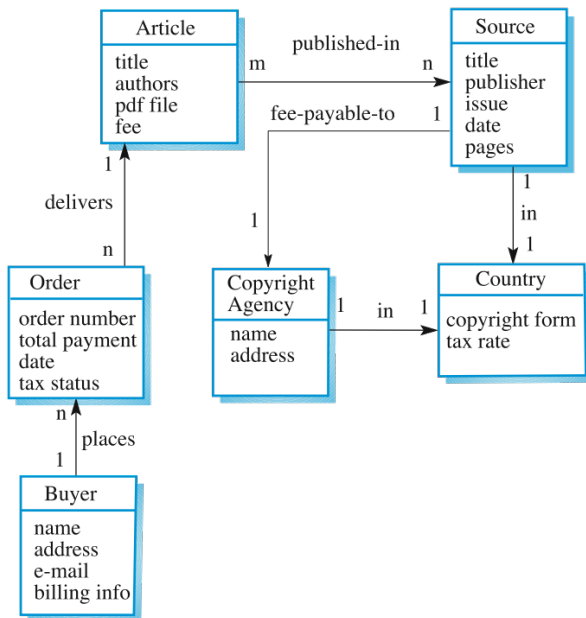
Article
title
authors
pdf file
fee

m published-in n

Source
title
publisher
issue
date
pages

fee-payable-to 1

1

delivers

n

1

1 in 1

Order
order number
total payment
date
tax status

Copyright Agency
name
address

1 in 1

Country
copyright form
tax rate

n
places
1

Buyer
name
address
e-mail
billing info